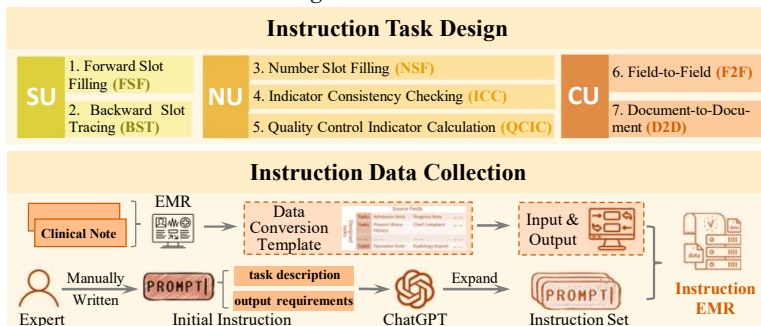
Instruction Task Design

SU
1. Forward Slot Filling (FSF)
2. Backward Slot Tracing (BST)

NU
3. Number Slot Filling (NSF)
4. Indicator Consistency Checking (ICC)
5. Quality Control Indicator Calculation (QCIC)

CU
6. Field-to-Field (F2F)
7. Document-to-Document (D2D)

Instruction Data Collection

Clinical Note
EMR
Data Conversion Template
Source Fields
Input & Output
Manually Written
PROMPT|
task description
output requirements
Expand
PROMPT|
Expert
Initial Instruction
ChatGPT
Instruction Set
Instruction EMR